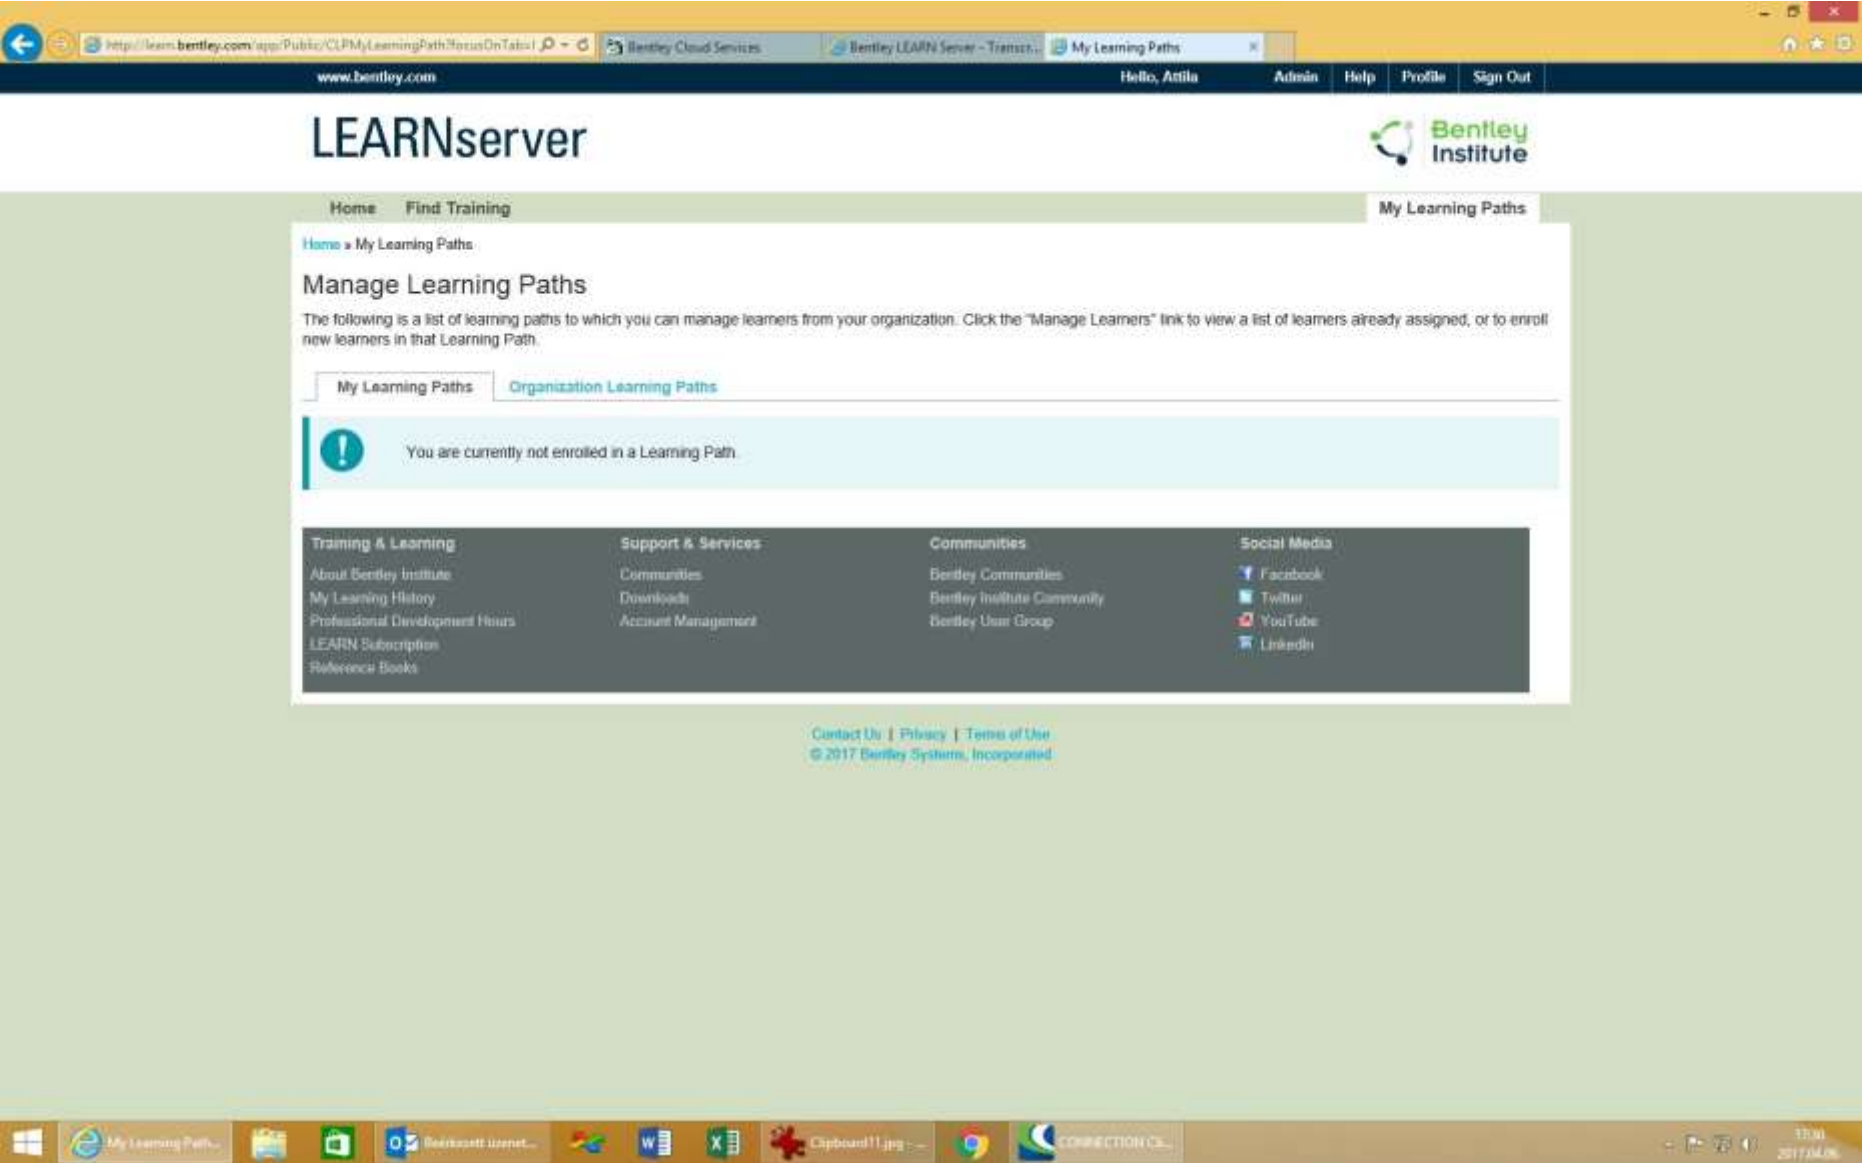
http://learn.bentley.com/app/Public/CLPMyLearningPath?focusOnTab=

Bentley Cloud Services

Bentley LEARN Server - Transcr...

My Learning Paths

www.bentley.com

Hello, Attila

Admin | Help | Profile | Sign Out

LEARNserver

Bentley Institute

Home Find Training

My Learning Paths

Home » My Learning Paths

Manage Learning Paths

The following is a list of learning paths to which you can manage learners from your organization. Click the "Manage Learners" link to view a list of learners already assigned, or to enroll new learners in that Learning Path.

My Learning Paths Organization Learning Paths

You are currently not enrolled in a Learning Path.

Training & Learning
About Bentley Institute
My Learning History
Professional Development Hours
LEARN Subscription
Reference Books

Support & Services
Communities
Downloads
Account Management

Communities
Bentley Communities
Bentley Institute Community
Bentley User Group

Social Media
Facebook
Twitter
YouTube
LinkedIn

Contact Us | Privacy | Terms of Use
© 2017 Bentley Systems, Incorporated

My Learning Path...

Beérkezett üzenet...

Clipboard11.jpg - ...

CONNECTION CL...

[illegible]